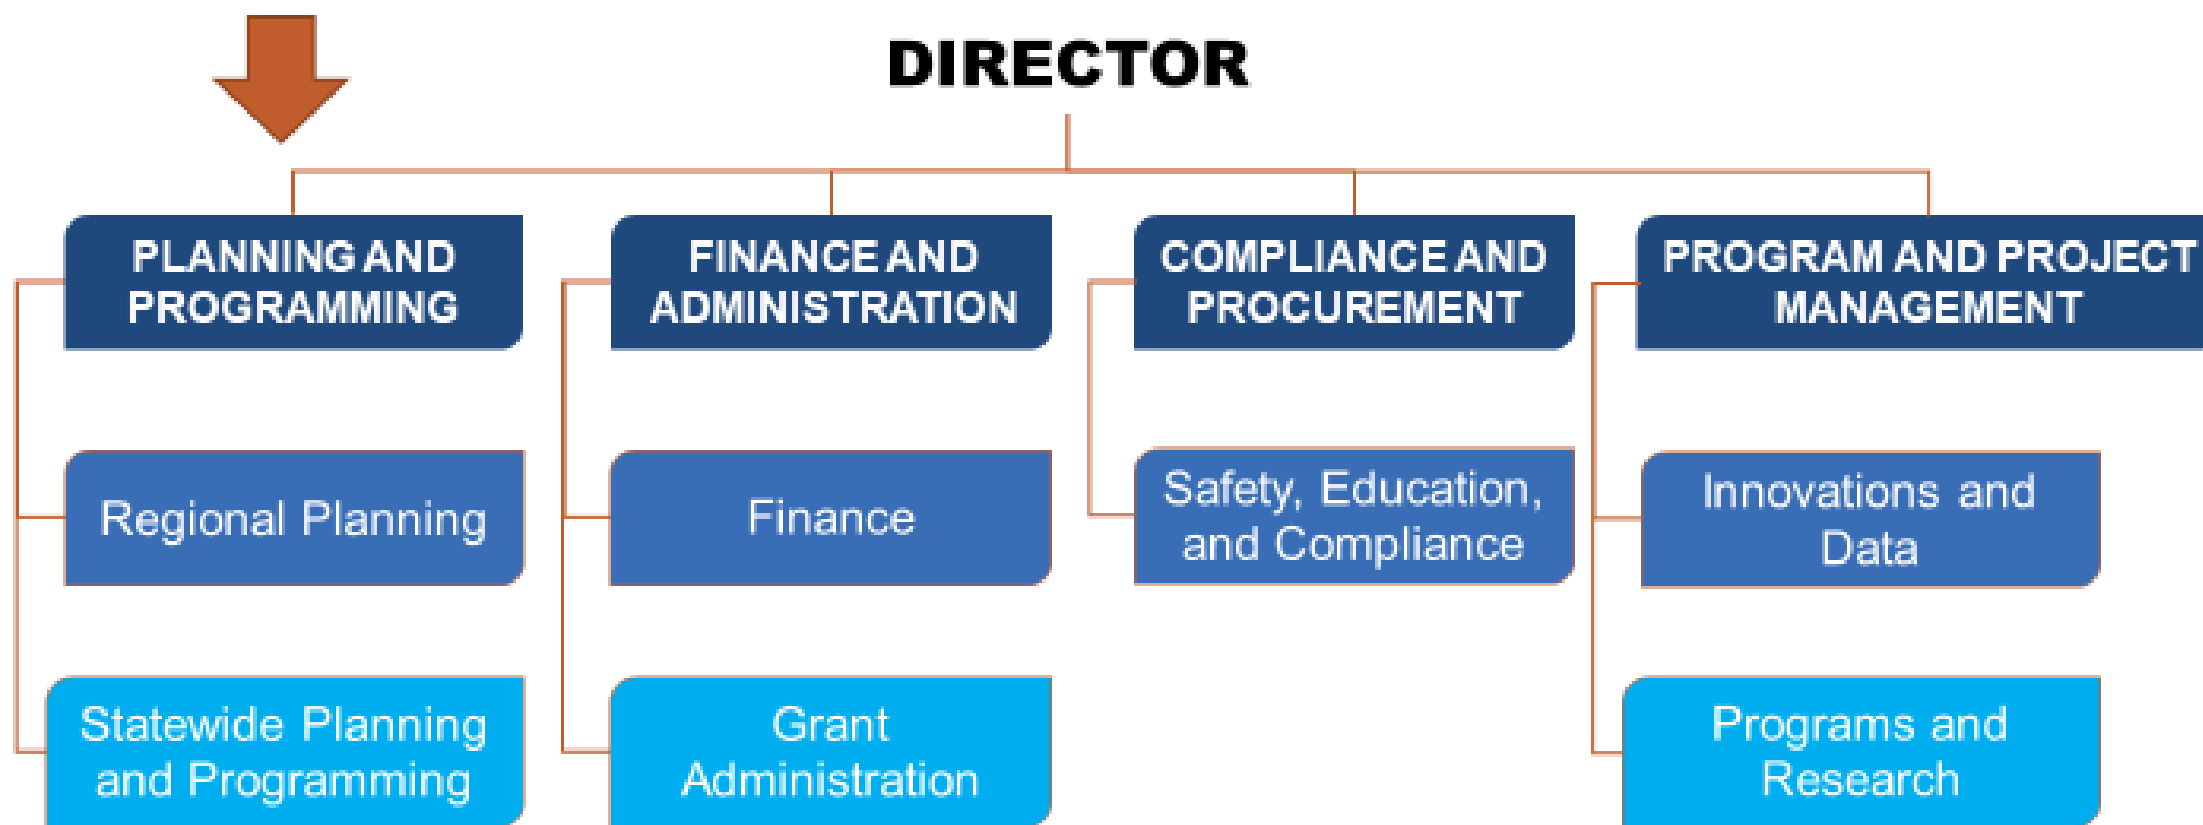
DIRECTOR

PLANNING AND PROGRAMMING

Regional Planning

Statewide Planning and Programming

FINANCE AND ADMINISTRATION

Finance

Grant Administration

COMPLIANCE AND PROCUREMENT

Safety, Education, and Compliance

PROGRAM AND PROJECT MANAGEMENT

Innovations and Data

Programs and Research